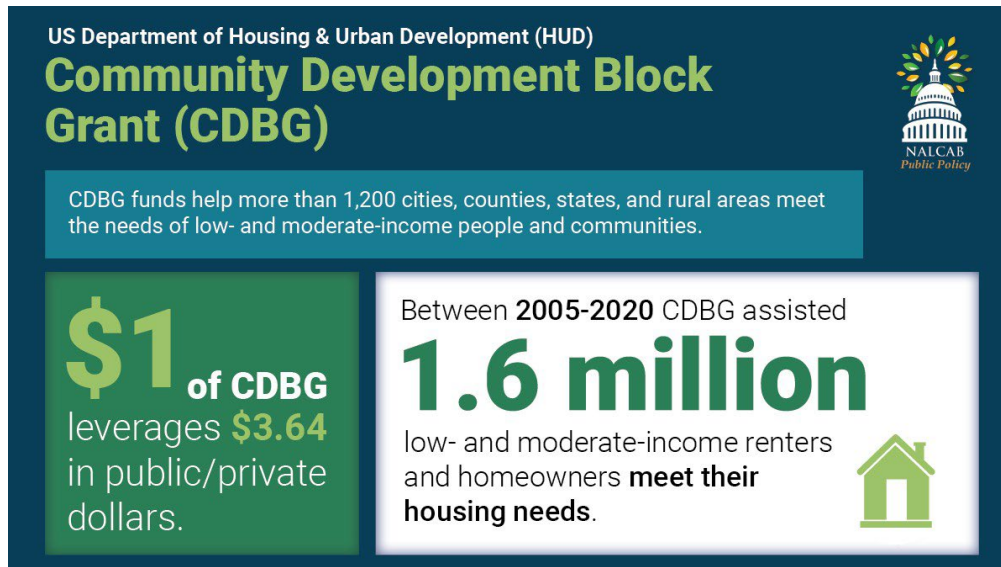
US Department of Housing & Urban Development (HUD)
Community Development Block Grant (CDBG)

NALCAB
Public Policy

CDBG funds help more than 1,200 cities, counties, states, and rural areas meet the needs of low- and moderate-income people and communities.

$1 of CDBG leverages $3.64 in public/private dollars.

Between 2005-2020 CDBG assisted
1.6 million
low- and moderate-income renters and homeowners meet their housing needs.